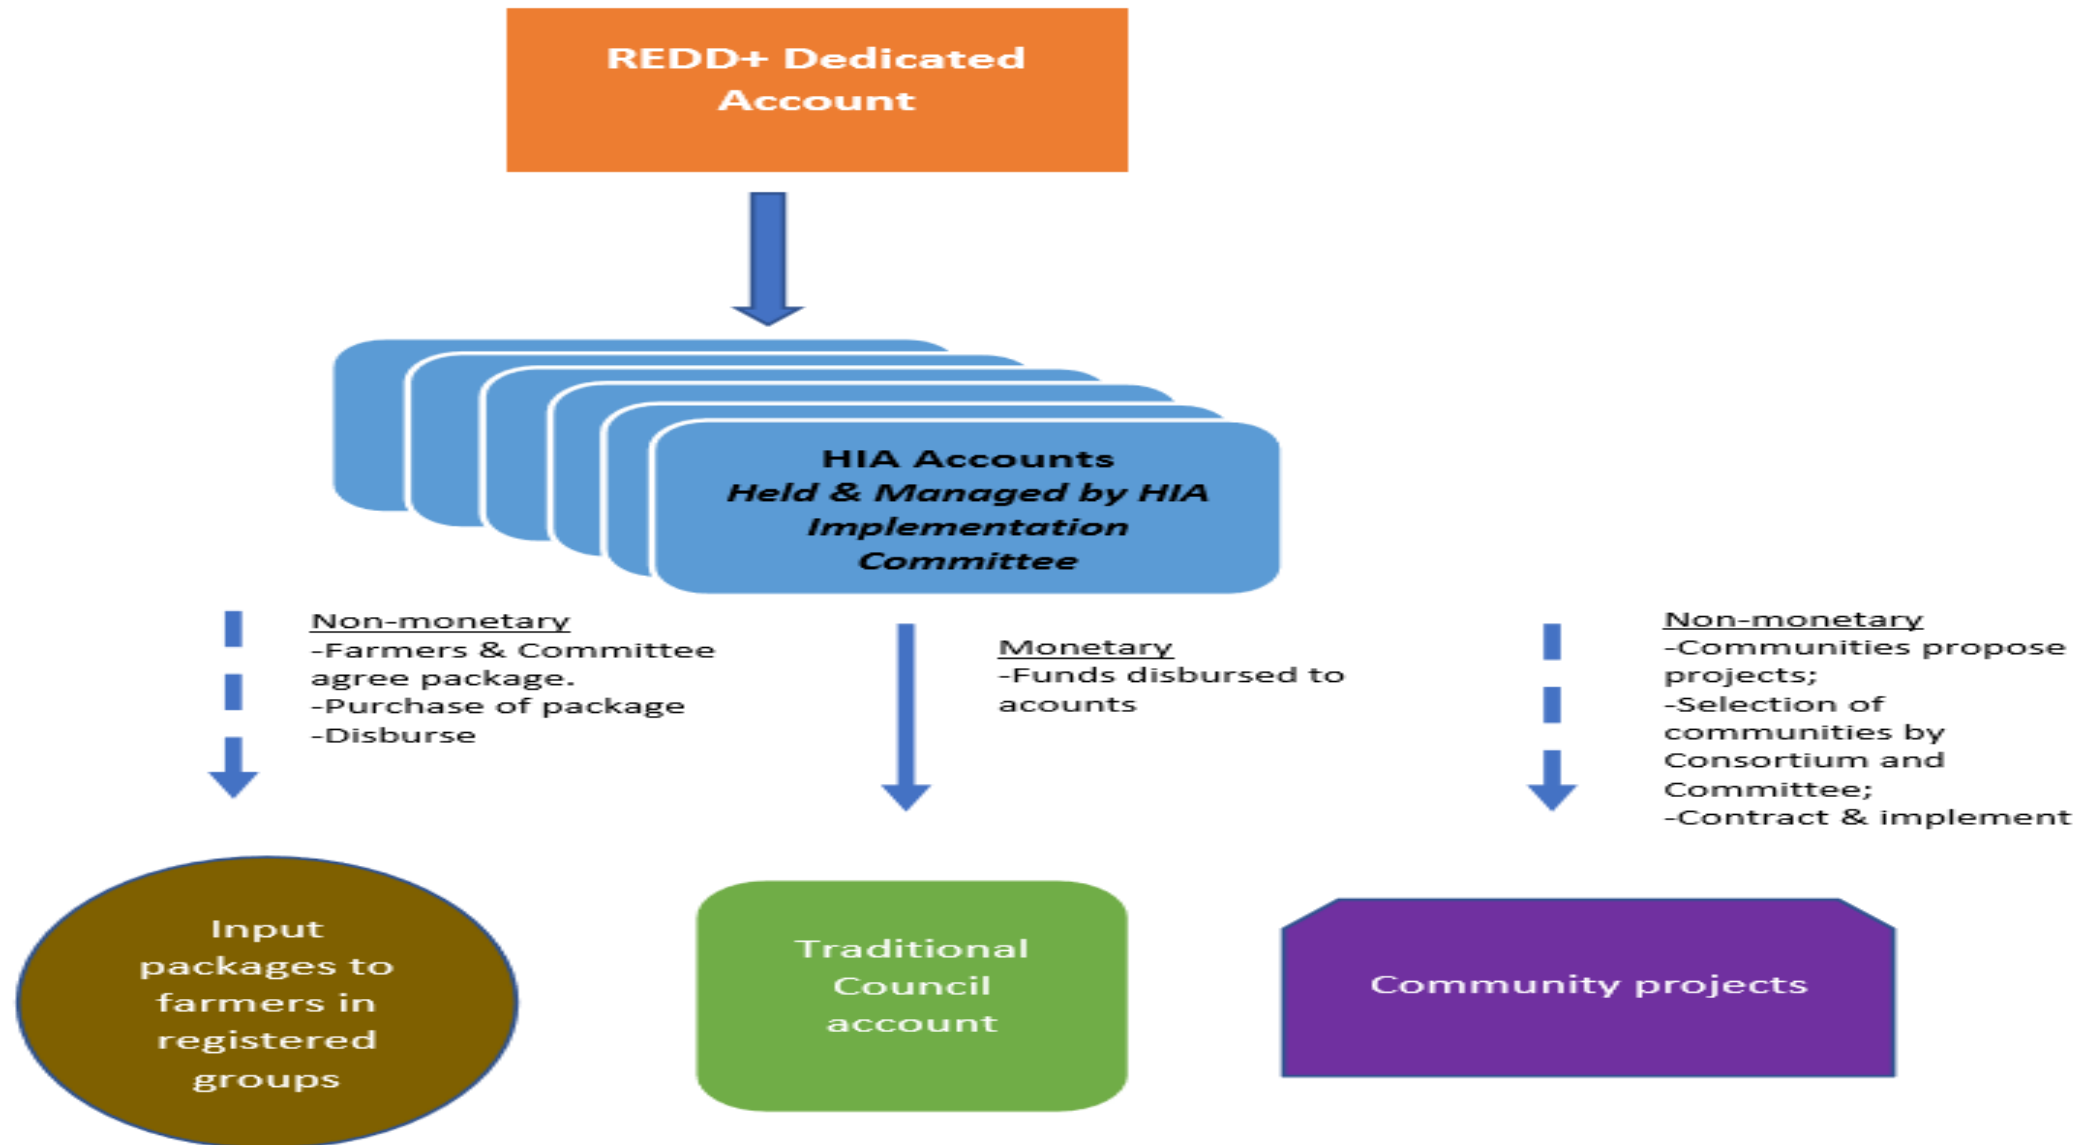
REDD+ Dedicated Account

HIA Accounts
*Held & Managed by HIA Implementation Committee*

Non-monetary
-Farmers & Committee agree package.
-Purchase of package
-Disburse

Monetary
-Funds disbursed to acounts

Non-monetary
-Communities propose projects;
-Selection of communities by Consortium and Committee;
-Contract & implement

Input packages to farmers in registered groups

Traditional Council account

Community projects